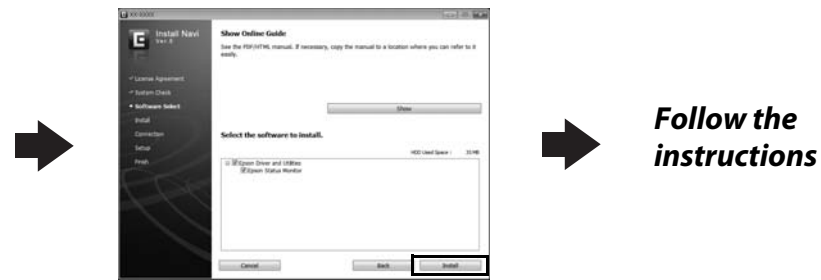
XX-XXXXX

Install Navi
Ver 3

License Agreement
System Check
Software Select
Install
Connection
Setup
Finish

Show Online Guide

See the PDF/HTML manual. If necessary, copy the manual to a location where you can refer to it easily.

Show

Select the software to install.

HDD Used Space : 33 MB

Epson Driver and Utilities
Epson Status Monitor

Cancel
Back
Install

Follow the instructions